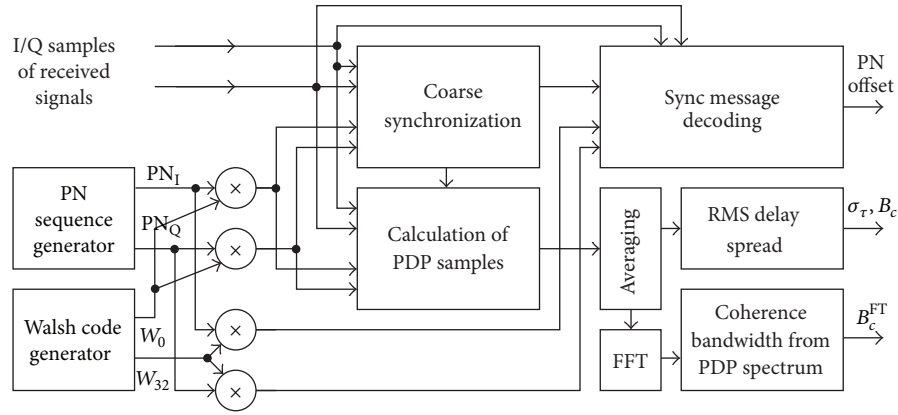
I/Q samples of received signals

Coarse synchronization

Sync message decoding

PN offset

PN sequence generator

$PN_I$

$PN_Q$

$\times$

$\times$

Calculation of PDP samples

Averaging

RMS delay spread

$\sigma_\tau, B_c$

Walsh code generator

$W_0$

$W_{32}$

$\times$

$\times$

FFT

Coherence bandwidth from PDP spectrum

$B_c^{FT}$